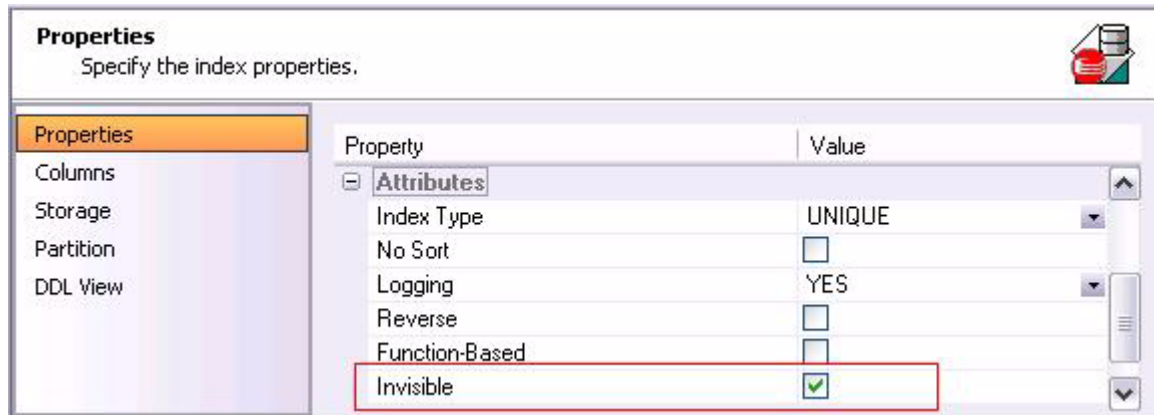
Properties
Specify the index properties.

Properties
Columns
Storage
Partition
DDL View

| Property | Value |
|---|---|
| ⊟ Attributes | |
| Index Type | UNIQUE |
| No Sort | ☐ |
| Logging | YES |
| Reverse | ☐ |
| Function-Based | ☐ |
| Invisible | ☑ |